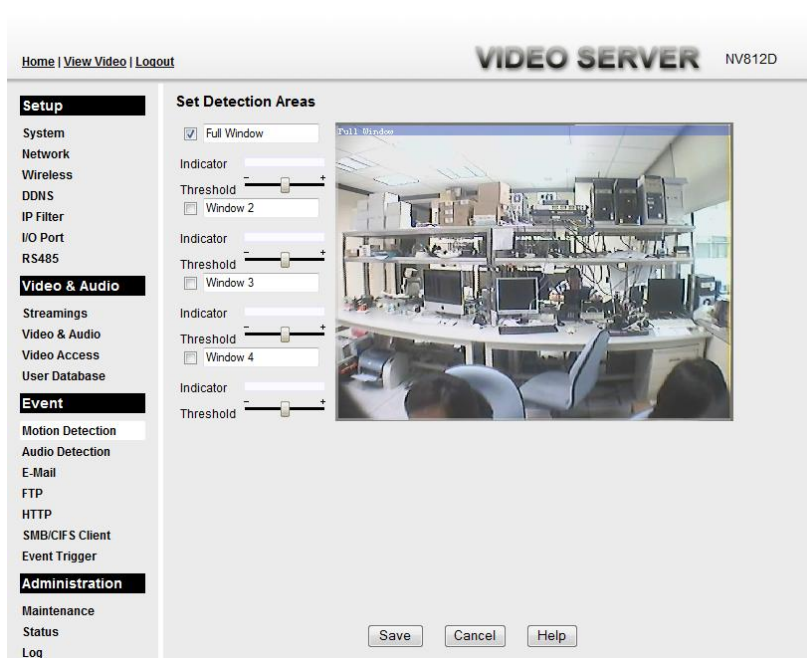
Home | View Video | Logout

VIDEO SERVER NV812D

Setup
System
Network
Wireless
DDNS
IP Filter
I/O Port
RS485

Video & Audio
Streamings
Video & Audio
Video Access
User Database

Event
Motion Detection
Audio Detection
E-Mail
FTP
HTTP
SMB/CIFS Client
Event Trigger

Administration
Maintenance
Status
Log

Set Detection Areas

Full Window
Indicator
Threshold - +
Window 2
Indicator
Threshold - +
Window 3
Indicator
Threshold - +
Window 4
Indicator
Threshold - +

Full Window

Save Cancel Help